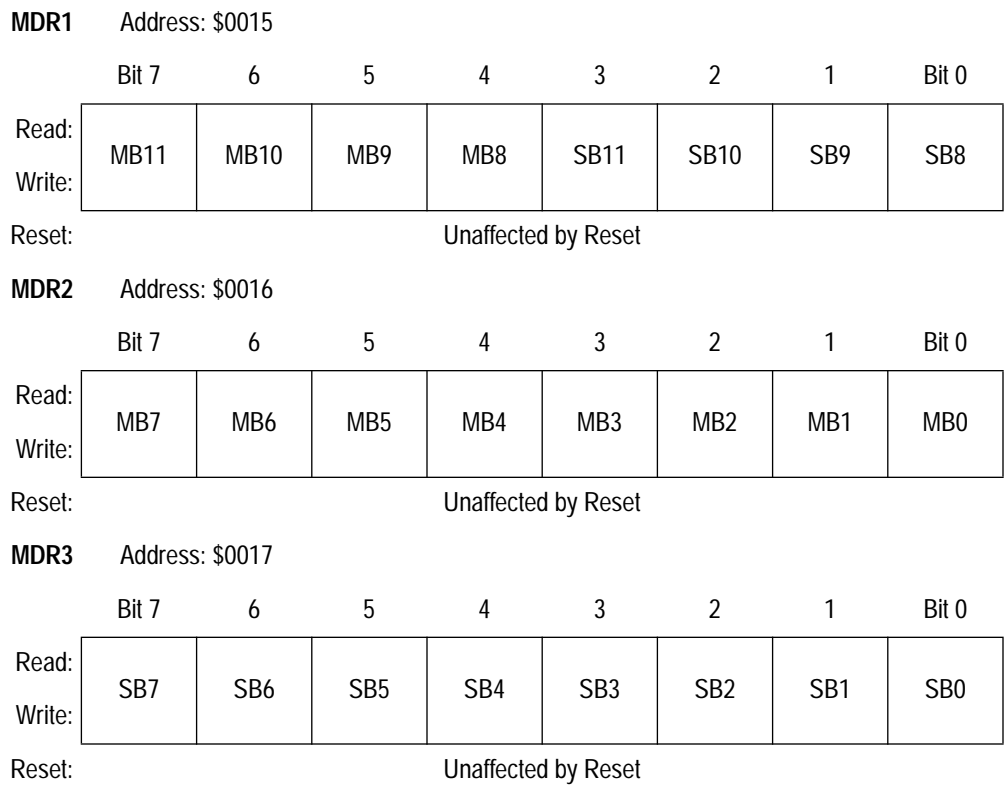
**MDR1** Address: \$0015

| | Bit 7 | 6 | 5 | 4 | 3 | 2 | 1 | Bit 0 |
|---|---|---|---|---|---|---|---|---|
| Read: Write: | MB11 | MB10 | MB9 | MB8 | SB11 | SB10 | SB9 | SB8 |
| Reset: | Unaffected by Reset | | | | | | | |

**MDR2** Address: \$0016

| | Bit 7 | 6 | 5 | 4 | 3 | 2 | 1 | Bit 0 |
|---|---|---|---|---|---|---|---|---|
| Read: Write: | MB7 | MB6 | MB5 | MB4 | MB3 | MB2 | MB1 | MB0 |
| Reset: | Unaffected by Reset | | | | | | | |

**MDR3** Address: \$0017

| | Bit 7 | 6 | 5 | 4 | 3 | 2 | 1 | Bit 0 |
|---|---|---|---|---|---|---|---|---|
| Read: Write: | SB7 | SB6 | SB5 | SB4 | SB3 | SB2 | SB1 | SB0 |
| Reset: | Unaffected by Reset | | | | | | | |